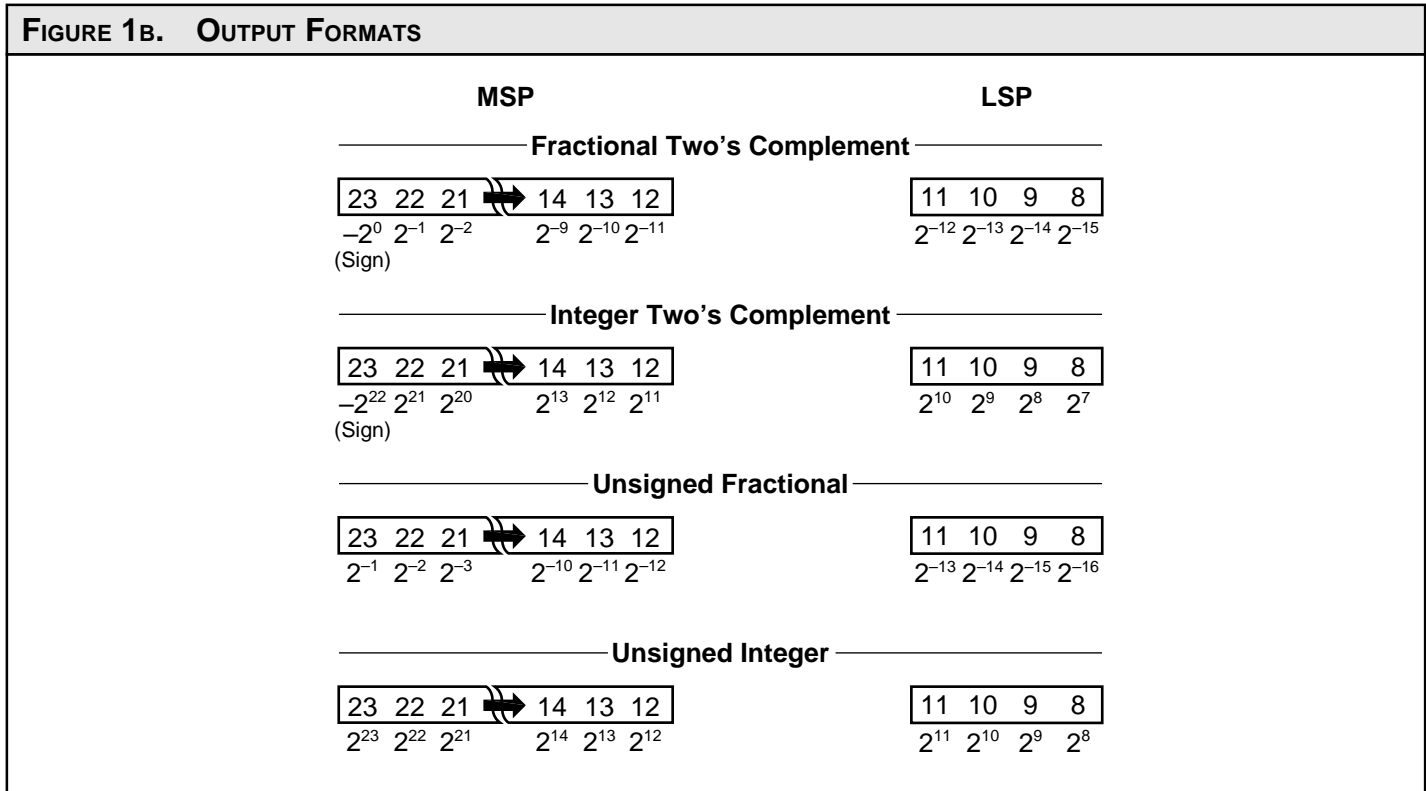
FIGURE 1B. OUTPUT FORMATS

MSP

LSP

Fractional Two's Complement

23 22 21 14 13 12
$-2^0$ $2^{-1}$ $2^{-2}$ $2^{-9}$ $2^{-10}$ $2^{-11}$
(Sign)

11 10 9 8
$2^{-12}$ $2^{-13}$ $2^{-14}$ $2^{-15}$

Integer Two's Complement

23 22 21 14 13 12
$-2^{22}$ $2^{21}$ $2^{20}$ $2^{13}$ $2^{12}$ $2^{11}$
(Sign)

11 10 9 8
$2^{10}$ $2^9$ $2^8$ $2^7$

Unsigned Fractional

23 22 21 14 13 12
$2^{-1}$ $2^{-2}$ $2^{-3}$ $2^{-10}$ $2^{-11}$ $2^{-12}$

11 10 9 8
$2^{-13}$ $2^{-14}$ $2^{-15}$ $2^{-16}$

Unsigned Integer

23 22 21 14 13 12
$2^{23}$ $2^{22}$ $2^{21}$ $2^{14}$ $2^{13}$ $2^{12}$

11 10 9 8
$2^{11}$ $2^{10}$ $2^9$ $2^8$